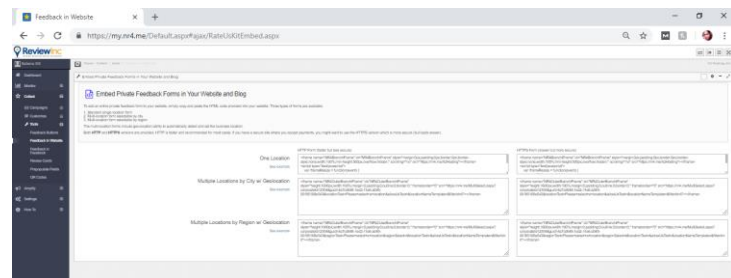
Feedback in Website

https://my.rr4.me/Default.aspx#ajax/RateUsKitEmbed.aspx

ReviewInc

Embed Private Feedback Forms in Your Website and Blog

Embed Private Feedback Forms in Your Website and Blog

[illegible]

One Location

Multiple Locations by City w/ Geolocation

Multiple Locations by Region w/ Geolocation

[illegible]